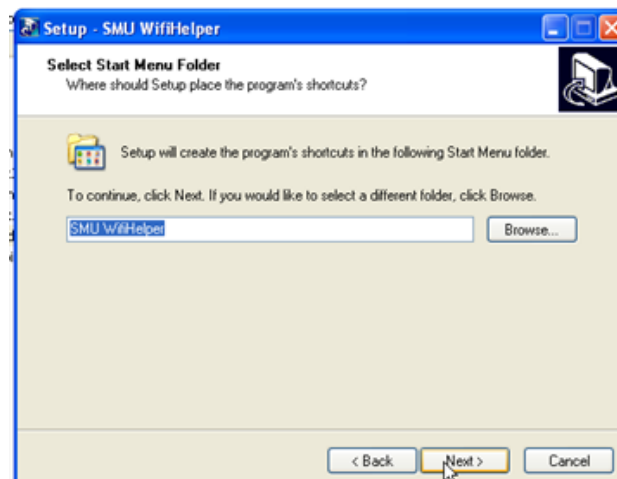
Setup - SMU WifiHelper

Select Start Menu Folder
Where should Setup place the program's shortcuts?

Setup will create the program's shortcuts in the following Start Menu folder.

To continue, click Next. If you would like to select a different folder, click Browse.

SMU WifiHelper

Browse...

< Back

Next >

Cancel